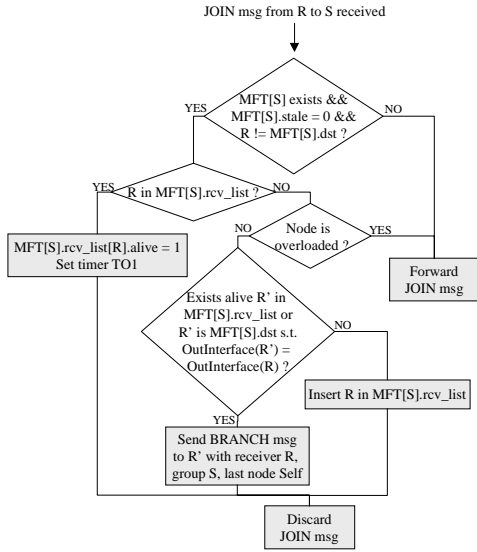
JOIN msg from R to S received

MFT[S] exists && MFT[S].stale = 0 && R != MFT[S].dst ?

YES

NO

R in MFT[S].rcv_list ?

YES

NO

MFT[S].rcv_list[R].alive = 1
Set timer TO1

Node is overloaded ?

NO

YES

Forward JOIN msg

Exists alive R' in MFT[S].rcv_list or R' is MFT[S].dst s.t. OutInterface(R') = OutInterface(R) ?

NO

Insert R in MFT[S].rcv_list

YES

Send BRANCH msg to R' with receiver R, group S, last node Self

Discard JOIN msg